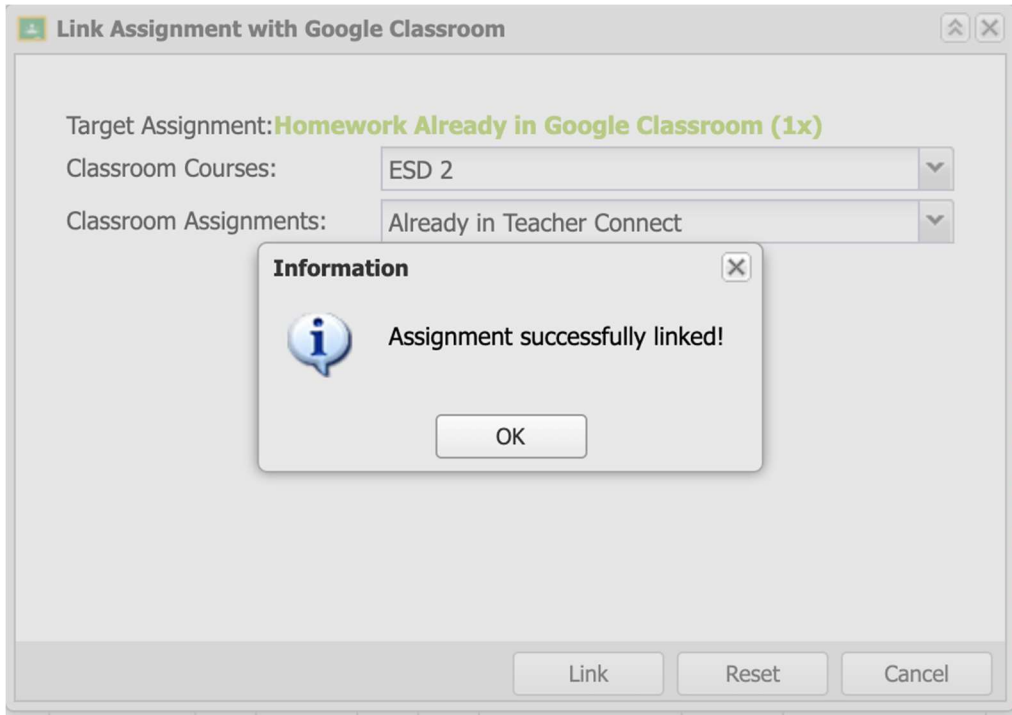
Link Assignment with Google Classroom

Target Assignment: Homework Already in Google Classroom (1x)

Classroom Courses: ESD 2

Classroom Assignments: Already in Teacher Connect

Information

Assignment successfully linked!

OK

Link Reset Cancel